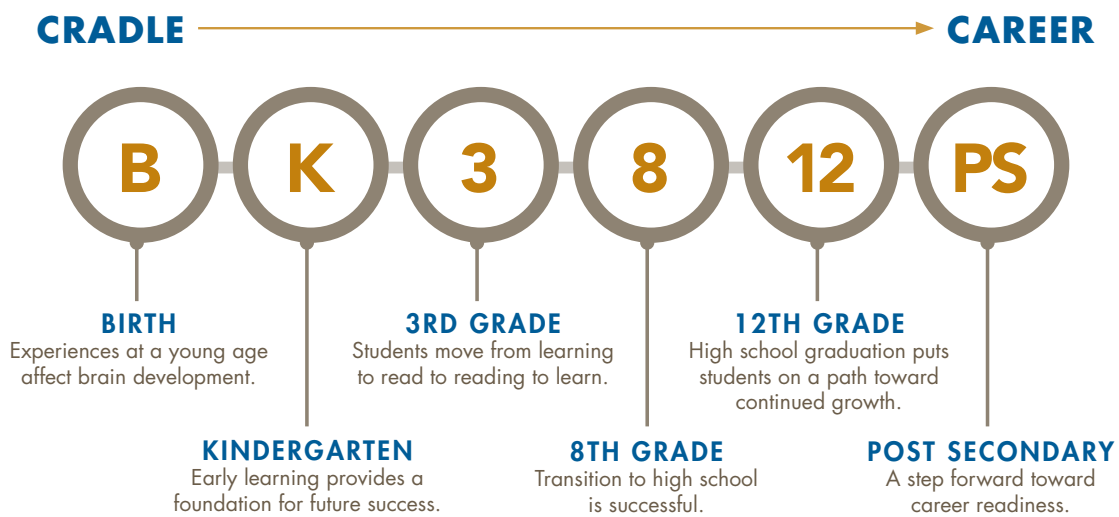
CRADLE → CAREER

B

K

3

8

12

PS

BIRTH
Experiences at a young age affect brain development.

3RD GRADE
Students move from learning to read to reading to learn.

12TH GRADE
High school graduation puts students on a path toward continued growth.

KINDERGARTEN
Early learning provides a foundation for future success.

8TH GRADE
Transition to high school is successful.

POST SECONDARY
A step forward toward career readiness.